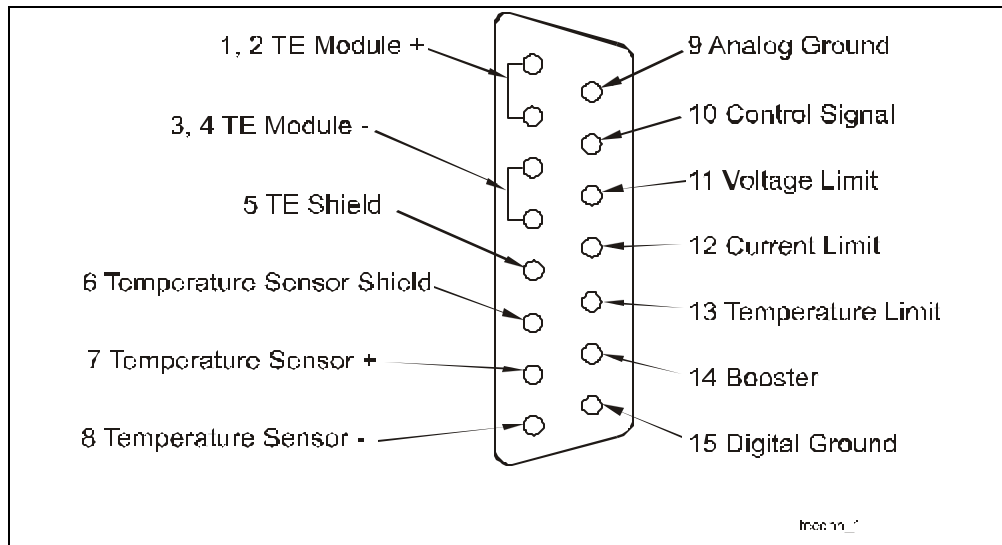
1, 2 TE Module +

3, 4 TE Module -

5 TE Shield

6 Temperature Sensor Shield

7 Temperature Sensor +

8 Temperature Sensor -

9 Analog Ground

10 Control Signal

11 Voltage Limit

12 Current Limit

13 Temperature Limit

14 Booster

15 Digital Ground

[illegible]